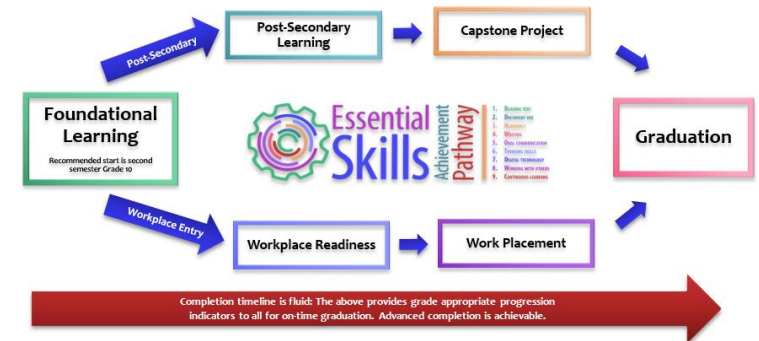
Post-Secondary

Post-Secondary Learning

Capstone Project

Foundational Learning

Recommended start is second semester Grade 10

Essential Skills Achievement Pathway

1. Reading text
2. Document use
3. Numeracy
4. Writing
5. Oral communication
6. Thinking skills
7. Digital technology
8. Working with others
9. Continuous learning

Graduation

Workplace Entry

Workplace Readiness

Work Placement

Completion timeline is fluid: The above provides grade appropriate progression indicators to all for on-time graduation. Advanced completion is achievable.